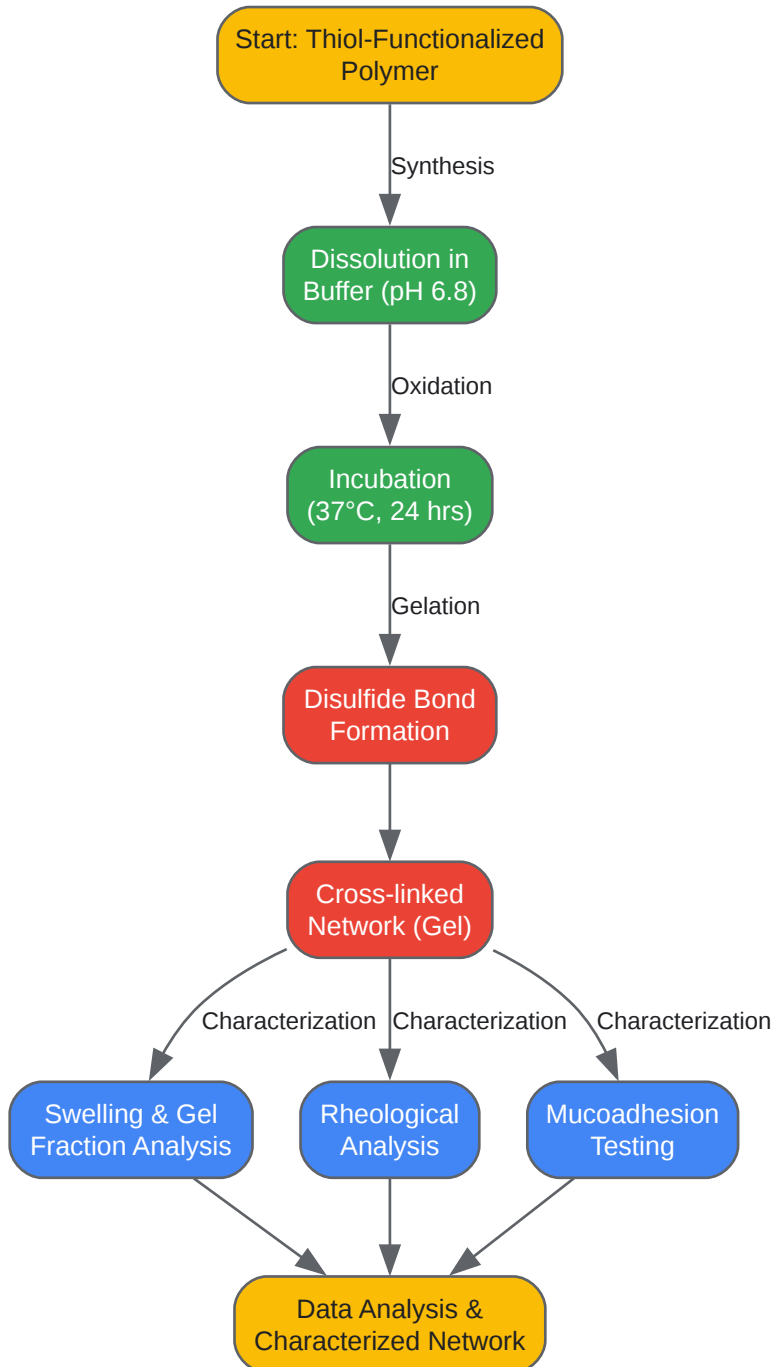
Start: Thiol-Functionalized Polymer

Synthesis

Dissolution in Buffer (pH 6.8)

Oxidation

Incubation (37°C, 24 hrs)

Gelation

Disulfide Bond Formation

Cross-linked Network (Gel)

Characterization

Characterization

Characterization

Swelling & Gel Fraction Analysis

Rheological Analysis

Mucoadhesion Testing

Data Analysis & Characterized Network